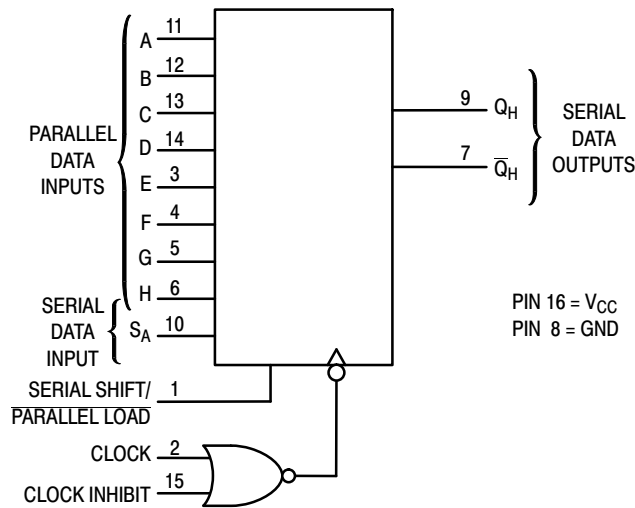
PARALLEL DATA INPUTS

A 11
B 12
C 13
D 14
E 3
F 4
G 5
H 6

SERIAL DATA INPUT

$S_A$ 10

9 $Q_H$
7 $\overline{Q}_H$

SERIAL DATA OUTPUTS

PIN 16 = $V_{CC}$
PIN 8 = GND

SERIAL SHIFT/ $\overline{\text{PARALLEL LOAD}}$ 1

CLOCK 2
CLOCK INHIBIT 15